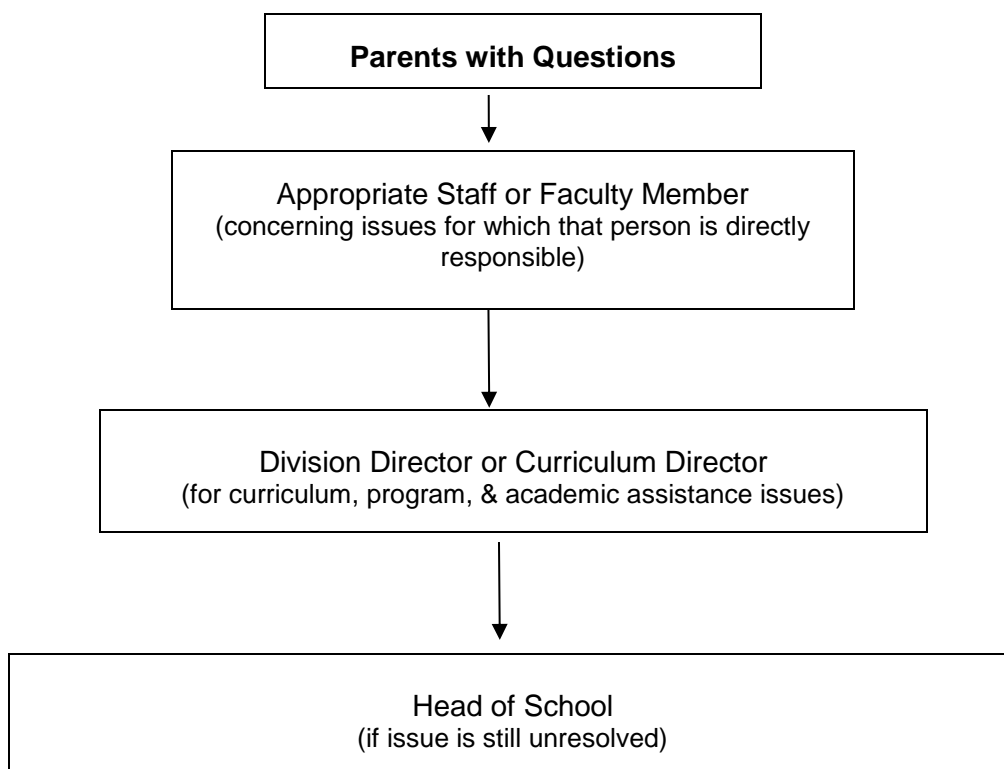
**Parents with Questions**

Appropriate Staff or Faculty Member
(concerning issues for which that person is directly responsible)

Division Director or Curriculum Director
(for curriculum, program, & academic assistance issues)

Head of School
(if issue is still unresolved)